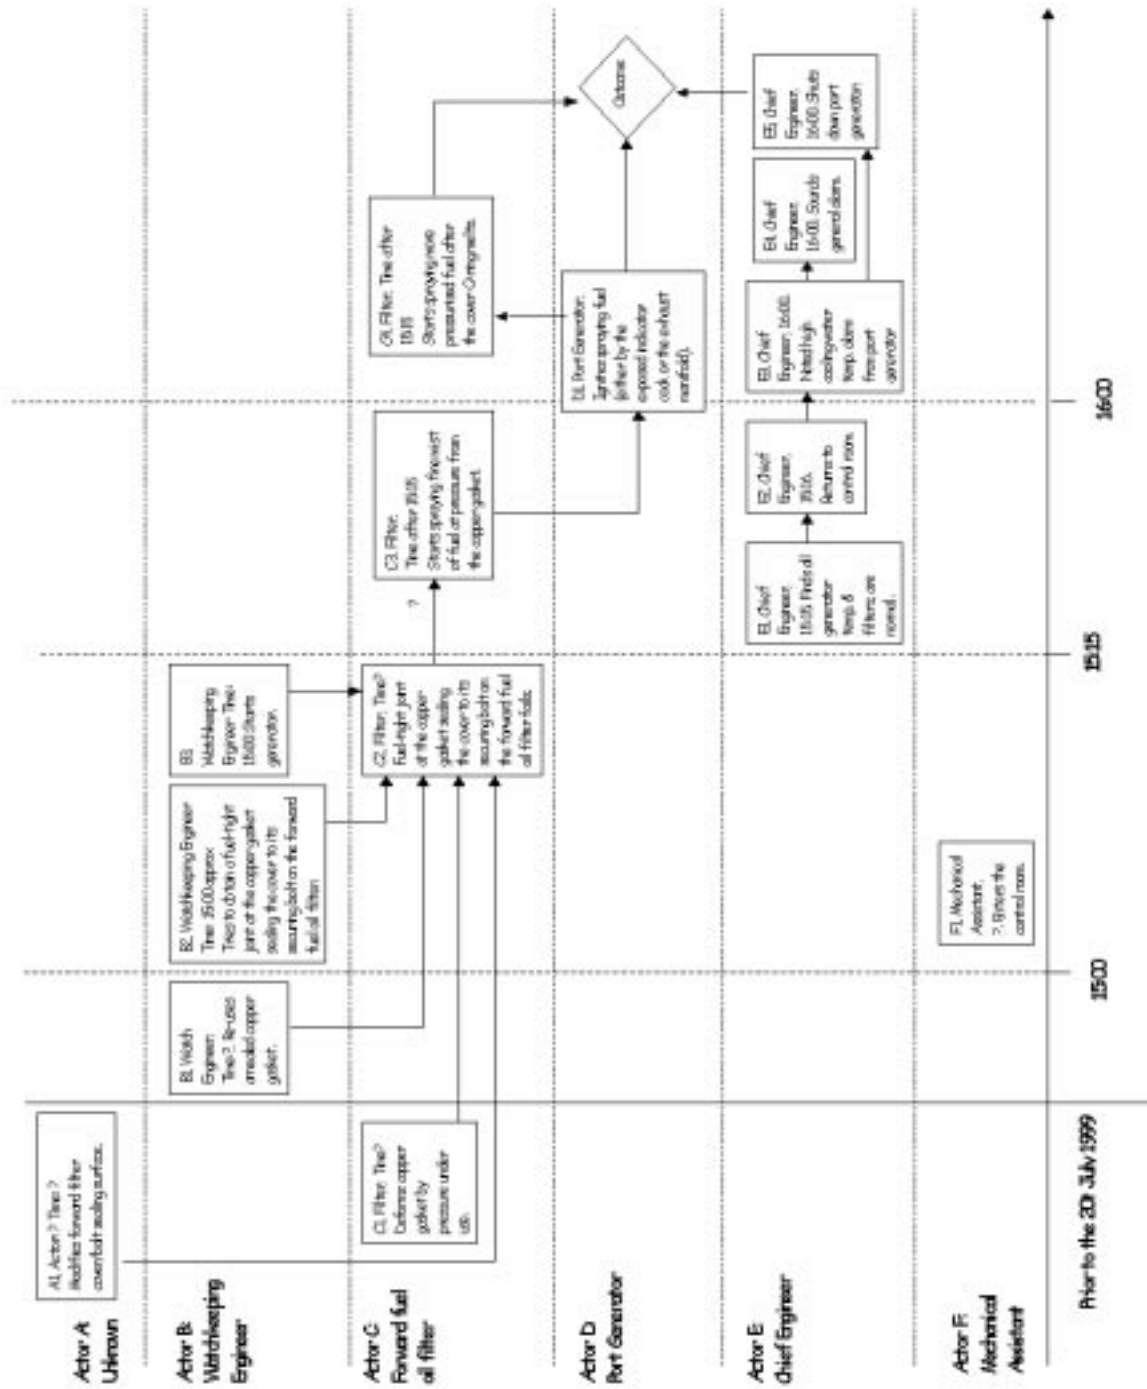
Actor A
Unknown

A1. Actor ? Time ?
Modifies forward filter cover/bolt sealing surface.

Actor B:
Watchkeeping
Engineer

B1. Watch Engineer. Time ?. Re-uses annealed copper gasket.

B2. Watchkeeping Engineer Time: 15:00 approx Tries to obtain a fuel-tight joint at the copper gasket sealing the cover to its securing bolt on the forward fuel oil filter.

B3. Watchkeeping Engineer Time: 15:00 Starts generator.

Actor C
Forward fuel
oil filter

C1. Filter. Time? Deforms copper gasket by pressure under use.

C2. Filter. Time? Fuel-tight joint at the copper gasket sealing the cover to its securing bolt on the forward fuel oil filter fails.

?

C3. Filter.
Time: after 15:15
Starts spraying fine mist of fuel at pressure from the copper gasket.

C4. Filter. Time: after 15:18
Starts spraying more pressurised fuel after the cover O-ring melts.

Actor D
Port Generator

D1. Port Generator. Ignites spraying fuel (either by the exposed indicator cock or the exhaust manifold).

Outcome

Actor E
Chief Engineer

E1. Chief Engineer. 15:15 Finds oil generator temp. & filters are normal.

E2. Chief Engineer. 15:16. Returns to control room.

E3. Chief Engineer, 16:00. Noted high cooling water temp. alarm from port generator.

E4. Chief Engineer. 16:00. Sounds general alarm.

E5. Chief Engineer. 16:00. Shuts down port generator.

Actor F:
Mechanical
Assistant

F1. Mechanical Assistant. ?. Enters the control room.

Prior to the 20th July 1999

1500

1515

1600